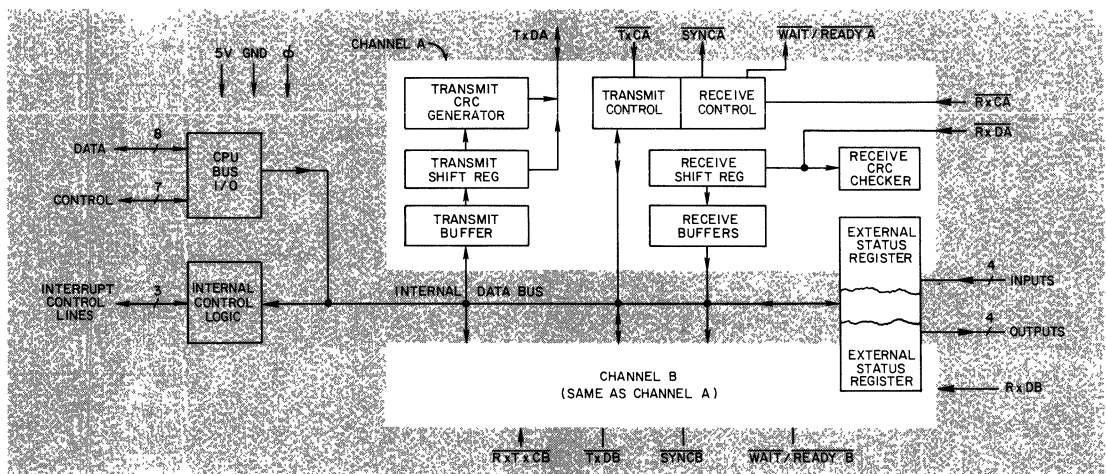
5V GND $\Phi$

CHANNEL A

TxDA

$\overline{TxCA}$

$\overline{SYNCA}$

$\overline{WAIT/READY A}$

TRANSMIT CRC GENERATOR

TRANSMIT CONTROL

RECEIVE CONTROL

$\overline{RxCA}$

$\overline{RxDA}$

DATA

8

CPU BUS I/O

7

CONTROL

TRANSMIT SHIFT REG

RECEIVE SHIFT REG

RECEIVE CRC CHECKER

TRANSMIT BUFFER

RECEIVE BUFFERS

EXTERNAL STATUS REGISTER

4

INPUTS

INTERRUPT CONTROL LINES

3

INTERNAL CONTROL LOGIC

INTERNAL DATA BUS

4

OUTPUTS

CHANNEL B
(SAME AS CHANNEL A)

EXTERNAL STATUS REGISTER

RxDB

$\overline{RxTxCB}$

$\overline{TxDB}$

$\overline{SYNCB}$

$\overline{WAIT/READY B}$